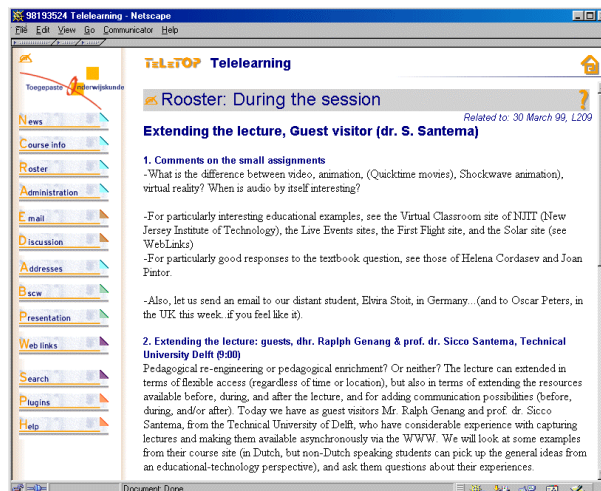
98193524 Telelearning - Netscape

File Edit View Go Communicator Help

Toegepaste Onderwijskunde

News
Course info
Roster
Administration
Email
Discussion
Addresses
Bscw
Presentation
Web links
Search
Plugins
Help

TELETOP Telelearning

Rooster: During the session

Related to: 30 March 99, L209

Extending the lecture, Guest visitor (dr. S. Santema)

1. Comments on the small assignments
-What is the difference between video, animation, (Quicktime movies), Shockwave animation), virtual reality? When is audio by itself interesting?

-For particularly interesting educational examples, see the Virtual Classroom site of NJIT (New Jersey Institute of Technology), the Live Events sites, the First Flight site, and the Solar site (see WebLinks)
-For particularly good responses to the textbook question, see those of Helena Cordasev and Joan Pintor.

-Also, let us send an email to our distant student, Elvira Stoit, in Germany...(and to Oscar Peters, in the UK this week..if you feel like it).

2. Extending the lecture: guests, dhr. Raplph Genang & prof. dr. Sicco Santema, Technical University Delft (9:00)
Pedagogical re-engineering or pedagogical enrichment? Or neither? The lecture can extended in terms of flexible access (regardless of time or location), but also in terms of extending the resources available before, during, and after the lecture, and for adding communication possibilities (before, during, and/or after). Today we have as guest visitors Mr. Ralph Genang and prof. dr. Sicco Santema, from the Technical University of Delft, who have considerable experience with capturing lectures and making them available asynchronously via the WWW. We will look at some examples from their course site (in Dutch, but non-Dutch speaking students can pick up the general ideas from an educational-technology perspective), and ask them questions about their experiences.

Document: Done